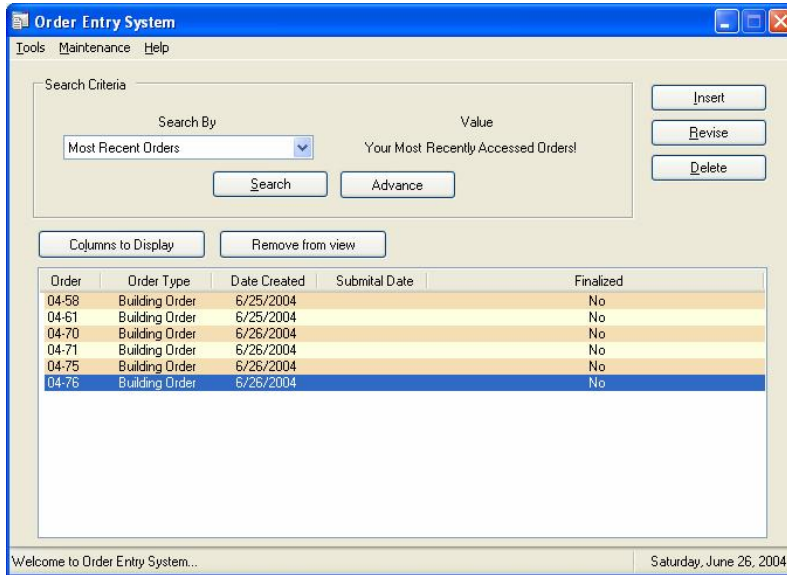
Order Entry System

Tools Maintenance Help

Search Criteria

Search By

Most Recent Orders

Value

Your Most Recently Accessed Orders!

Search

Advance

Insert

Revise

Delete

Columns to Display

Remove from view

| Order | Order Type | Date Created | Submital Date | Finalized |
|---|---|---|---|---|
| 04-58 | Building Order | 6/25/2004 | | No |
| 04-61 | Building Order | 6/25/2004 | | No |
| 04-70 | Building Order | 6/26/2004 | | No |
| 04-71 | Building Order | 6/26/2004 | | No |
| 04-75 | Building Order | 6/26/2004 | | No |
| 04-76 | Building Order | 6/26/2004 | | No |

Welcome to Order Entry System...

Saturday, June 26, 2004